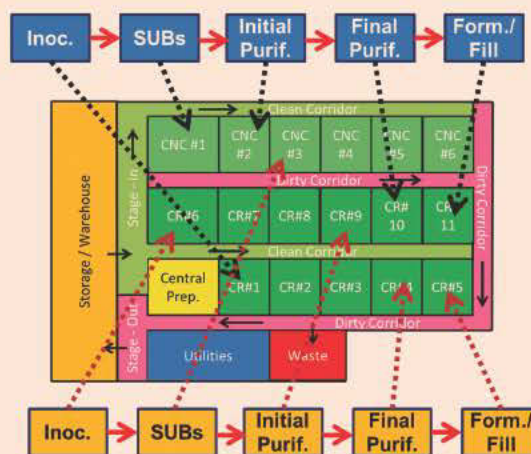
Inoc.
SUBs
Initial Purif.
Final Purif.
Form./ Fill

Clean Corridor
CNC #1
CNC #2
CNC #3
CNC #4
CNC #5
CNC #6
Dirty Corridor
Dirty Corridor
Storage / Warehouse
Stage - In
CR#6
CR#7
CR#8
CR#9
CR# 10
CR# 11
Clean Corridor
Central Prep.
CR#1
CR#2
CR#3
CR#4
CR#5
Dirty Corridor
Stage - Out
Utilities
Waste

Inoc.
SUBs
Initial Purif.
Final Purif.
Form./ Fill